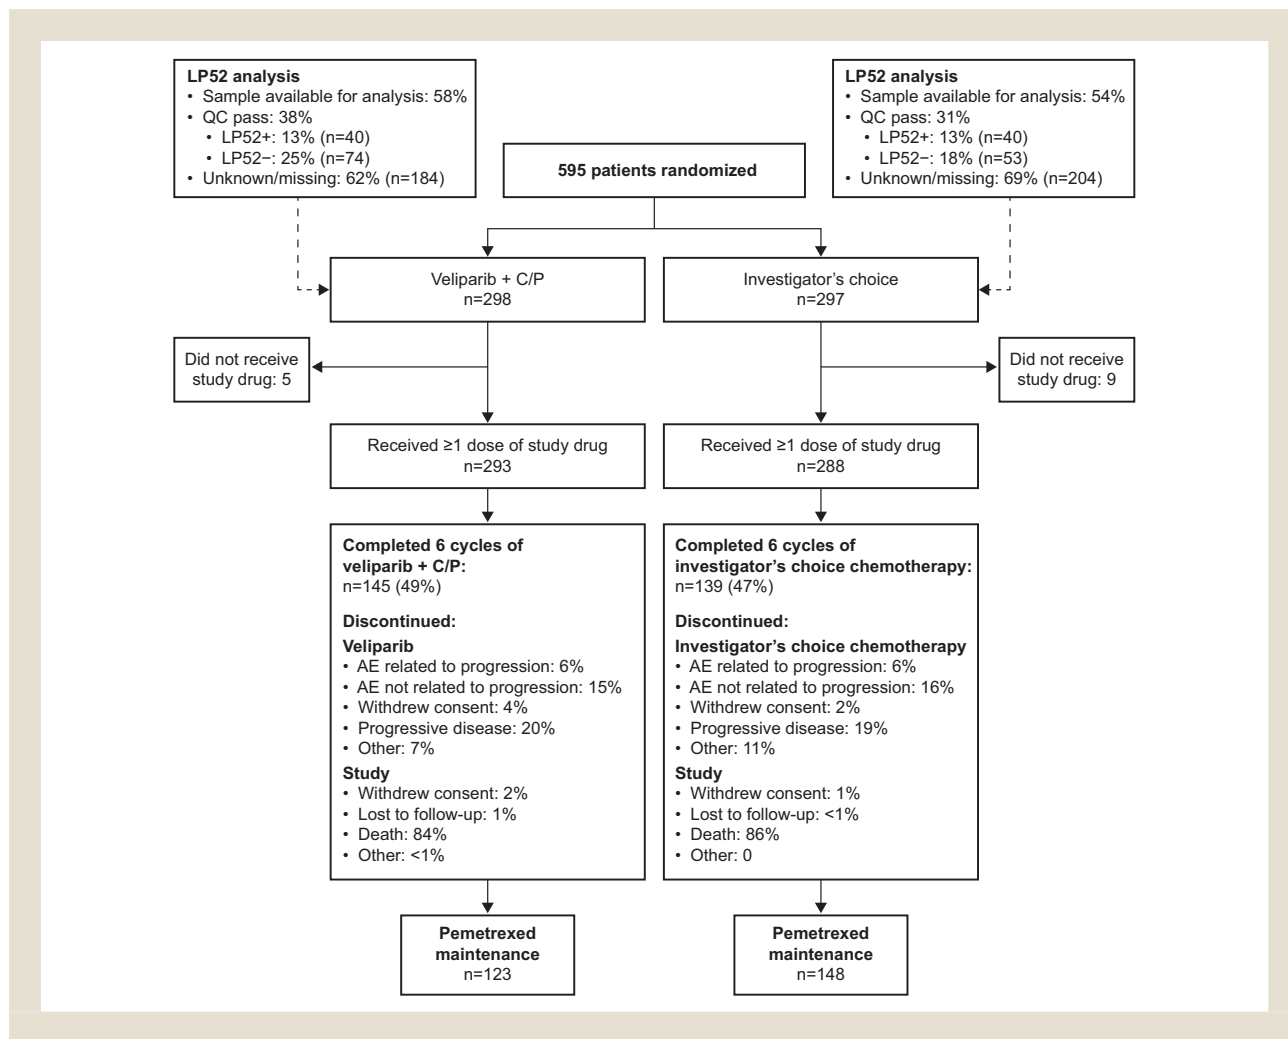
**LP52 analysis**
• Sample available for analysis: 58%
• QC pass: 38%
 • LP52+: 13% (n=40)
 • LP52−: 25% (n=74)
• Unknown/missing: 62% (n=184)

**595 patients randomized**

**LP52 analysis**
• Sample available for analysis: 54%
• QC pass: 31%
 • LP52+: 13% (n=40)
 • LP52−: 18% (n=53)
• Unknown/missing: 69% (n=204)

Veliparib + C/P
n=298

Investigator's choice
n=297

Did not receive study drug: 5

Did not receive study drug: 9

Received ≥1 dose of study drug
n=293

Received ≥1 dose of study drug
n=288

**Completed 6 cycles of veliparib + C/P:**
n=145 (49%)

**Discontinued:**
**Veliparib**
• AE related to progression: 6%
• AE not related to progression: 15%
• Withdrew consent: 4%
• Progressive disease: 20%
• Other: 7%
**Study**
• Withdrew consent: 2%
• Lost to follow-up: 1%
• Death: 84%
• Other: <1%

**Completed 6 cycles of investigator's choice chemotherapy:**
n=139 (47%)

**Discontinued:**
**Investigator's choice chemotherapy**
• AE related to progression: 6%
• AE not related to progression: 16%
• Withdrew consent: 2%
• Progressive disease: 19%
• Other: 11%
**Study**
• Withdrew consent: 1%
• Lost to follow-up: <1%
• Death: 86%
• Other: 0

**Pemetrexed maintenance**
n=123

**Pemetrexed maintenance**
n=148